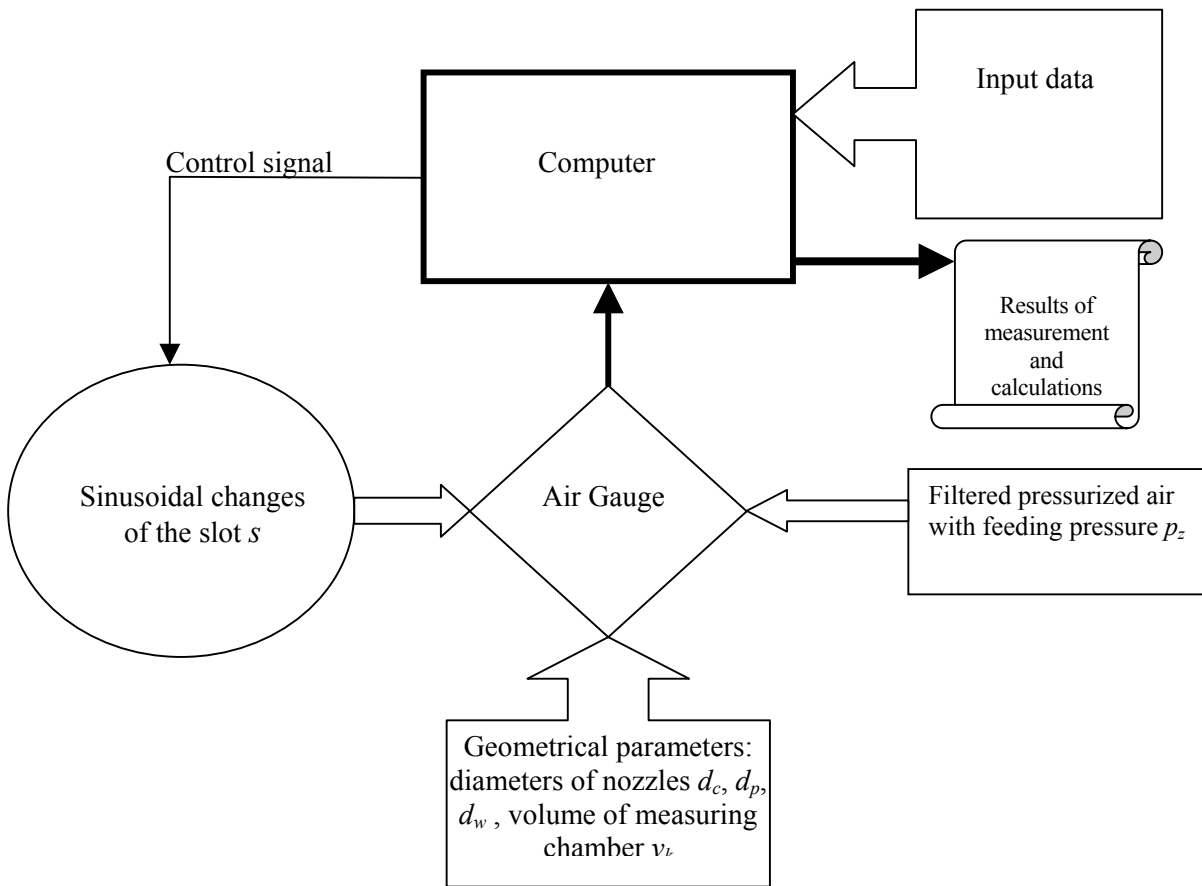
Input data

Control signal

Computer

Results of measurement and calculations

Sinusoidal changes of the slot $s$

Air Gauge

Filtered pressurized air with feeding pressure $p_z$

Geometrical parameters: diameters of nozzles $d_c$, $d_p$, $d_w$ , volume of measuring chamber $v_k$